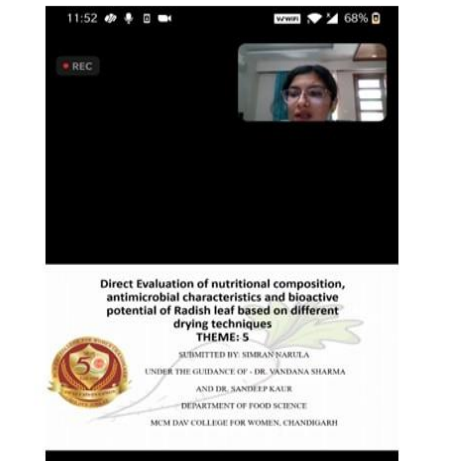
11:52 VoWiFi 68%

REC

Direct Evaluation of nutritional composition, antimicrobial characteristics and bioactive potential of Radish leaf based on different drying techniques
THEME: 5

SUBMITTED BY: SIMRAN NARULA

UNDER THE GUIDANCE OF - DR. VANDANA SHARMA

AND DR. SANDEEP KAUR

DEPARTMENT OF FOOD SCIENCE

MCM DAV COLLEGE FOR WOMEN, CHANDIGARH

50